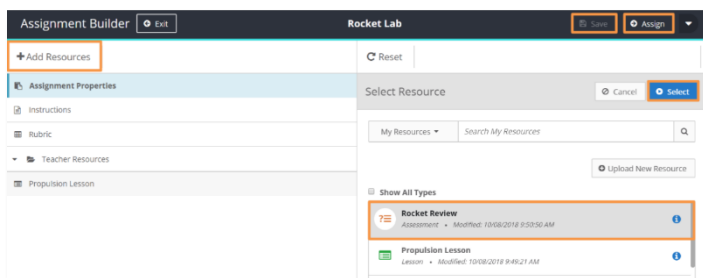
Assignment Builder Exit

Rocket Lab

Save Assign

+ Add Resources

Assignment Properties

Instructions

Rubric

Teacher Resources

Propulsion Lesson

Reset

Select Resource

Cancel Select

My Resources

Search My Resources

Upload New Resource

Show All Types

Rocket Review
Assessment • Modified: 10/08/2018 9:59:56 AM

Propulsion Lesson
Lesson • Modified: 10/08/2018 9:49:21 AM